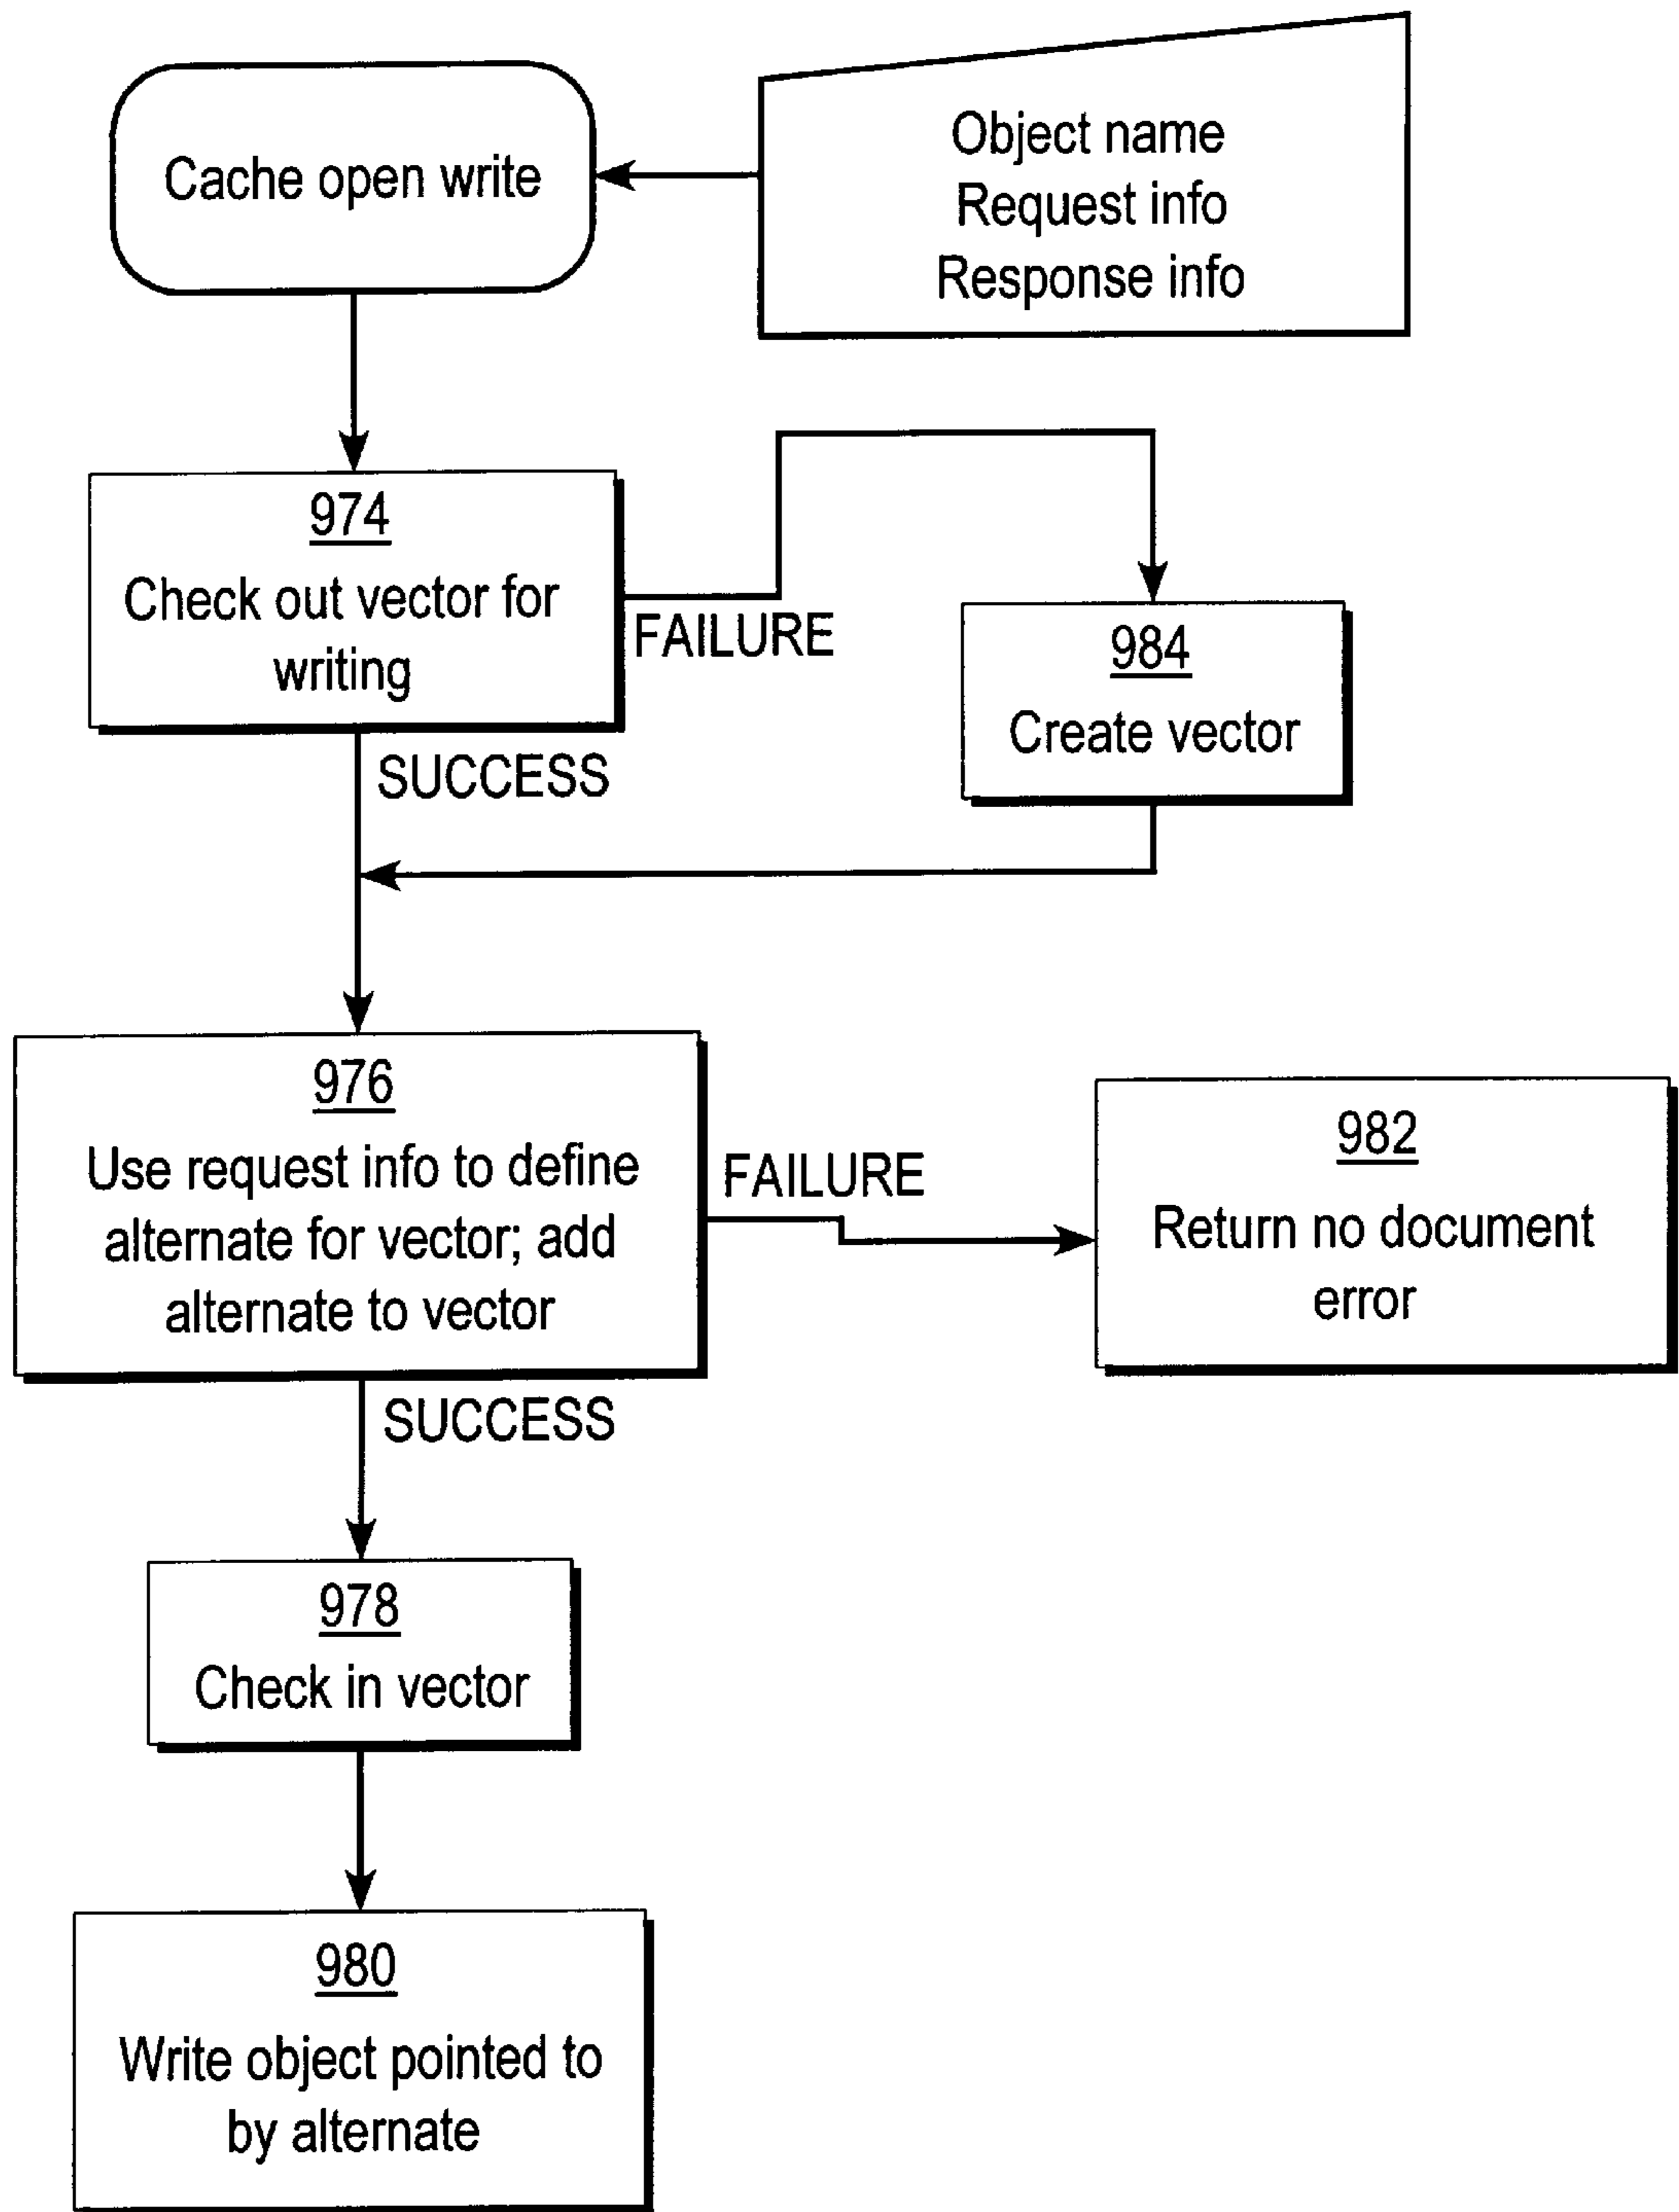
Cache open write

Object name
Request info
Response info

974
Check out vector for writing

FAILURE

984
Create vector

SUCCESS

976
Use request info to define alternate for vector; add alternate to vector

FAILURE

982
Return no document error

SUCCESS

978
Check in vector

980
Write object pointed to by alternate